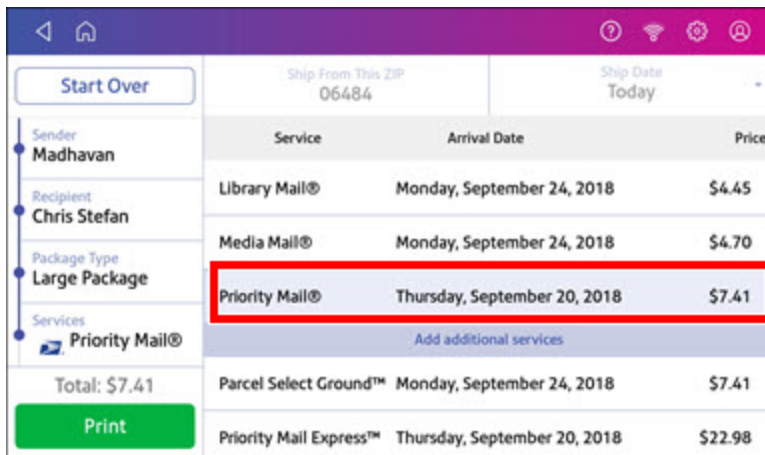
Start Over

Sender
Madhavan

Recipient
Chris Stefan

Package Type
Large Package

Services
Priority Mail®

Total: $7.41

Print

Ship From This ZIP
06484

Ship Date
Today

| Service | Arrival Date | Price |
|---|---|---|
| Library Mail® | Monday, September 24, 2018 | $4.45 |
| Media Mail® | Monday, September 24, 2018 | $4.70 |
| Priority Mail® | Thursday, September 20, 2018 | $7.41 |

Add additional services

| Service | Arrival Date | Price |
|---|---|---|
| Parcel Select Ground™ | Monday, September 24, 2018 | $7.41 |
| Priority Mail Express™ | Thursday, September 20, 2018 | $22.98 |